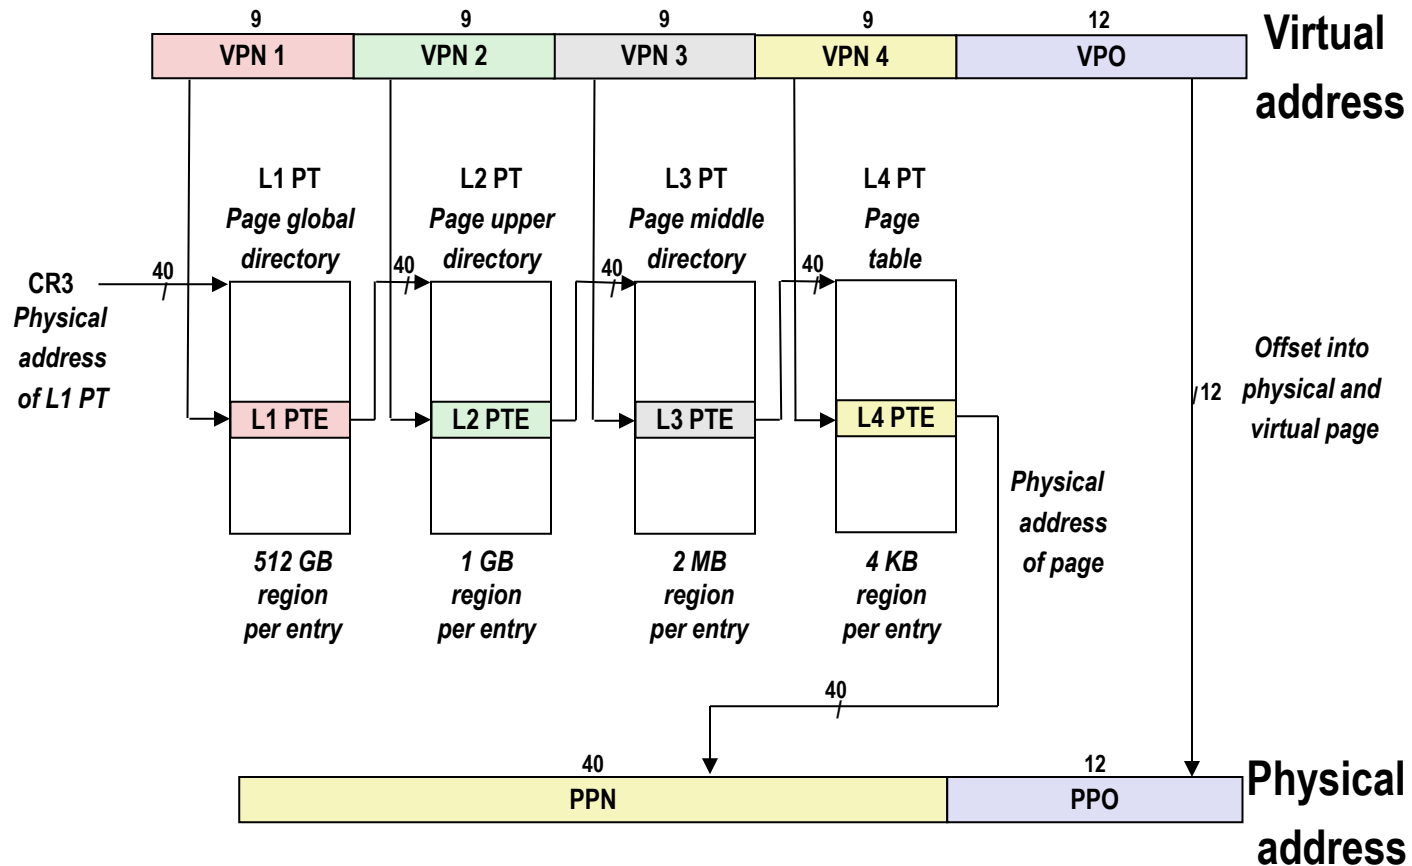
9 9 9 9 12

VPN 1 VPN 2 VPN 3 VPN 4 VPO

Virtual address

L1 PT
Page global directory

L2 PT
Page upper directory

L3 PT
Page middle directory

L4 PT
Page table

CR3
Physical address of L1 PT

40

40

40

40

L1 PTE

L2 PTE

L3 PTE

L4 PTE

Offset into physical and virtual page

12

Physical address of page

512 GB region per entry

1 GB region per entry

2 MB region per entry

4 KB region per entry

40

40 12

PPN PPO

Physical address